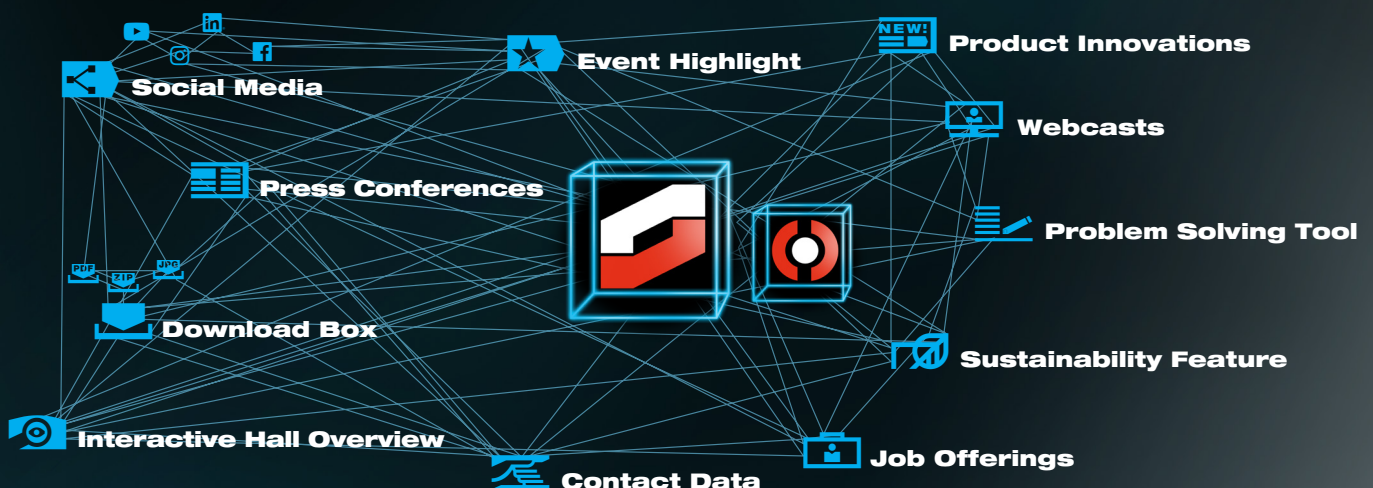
Social Media

Event Highlight

NEW!

Product Innovations

Webcasts

Press Conferences

Problem Solving Tool

PDF ZIP JPG

Download Box

Sustainability Feature

Interactive Hall Overview

Job Offerings

Contact Data